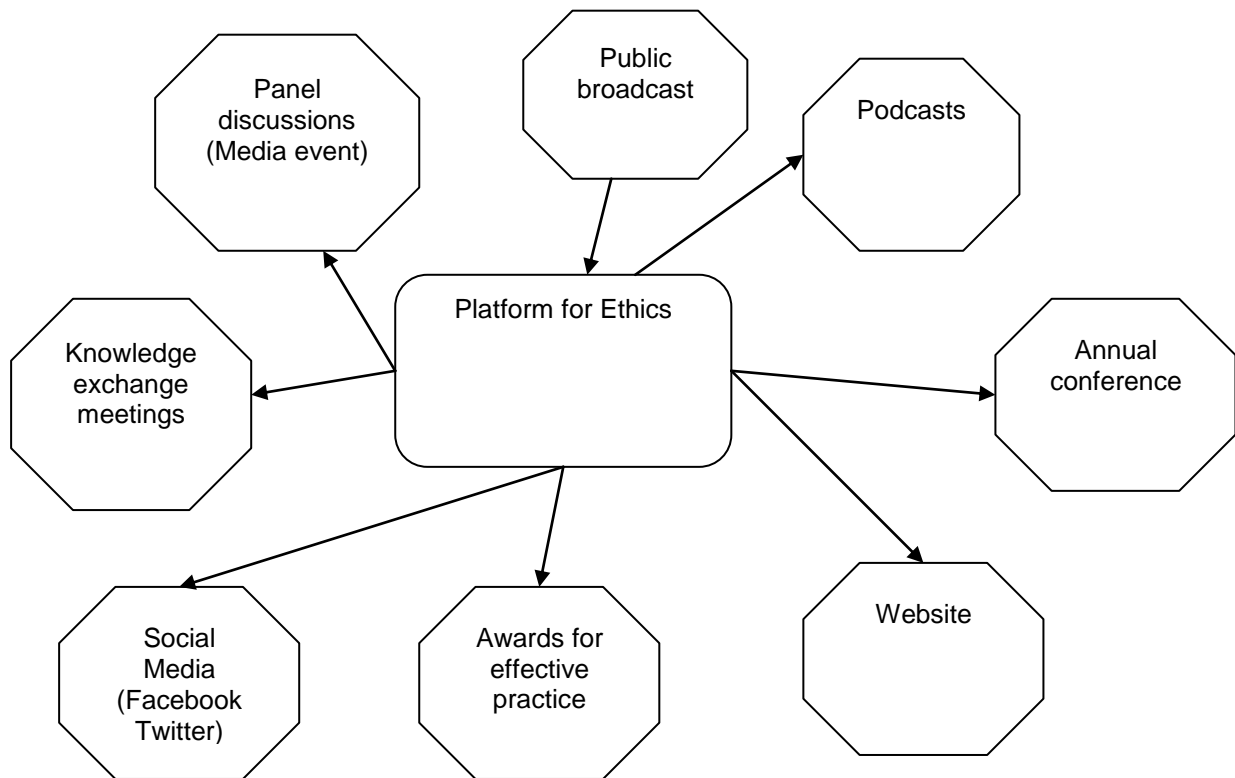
Public broadcast

Panel discussions (Media event)

Podcasts

Platform for Ethics

Knowledge exchange meetings

Annual conference

Social Media (Facebook Twitter)

Awards for effective practice

Website